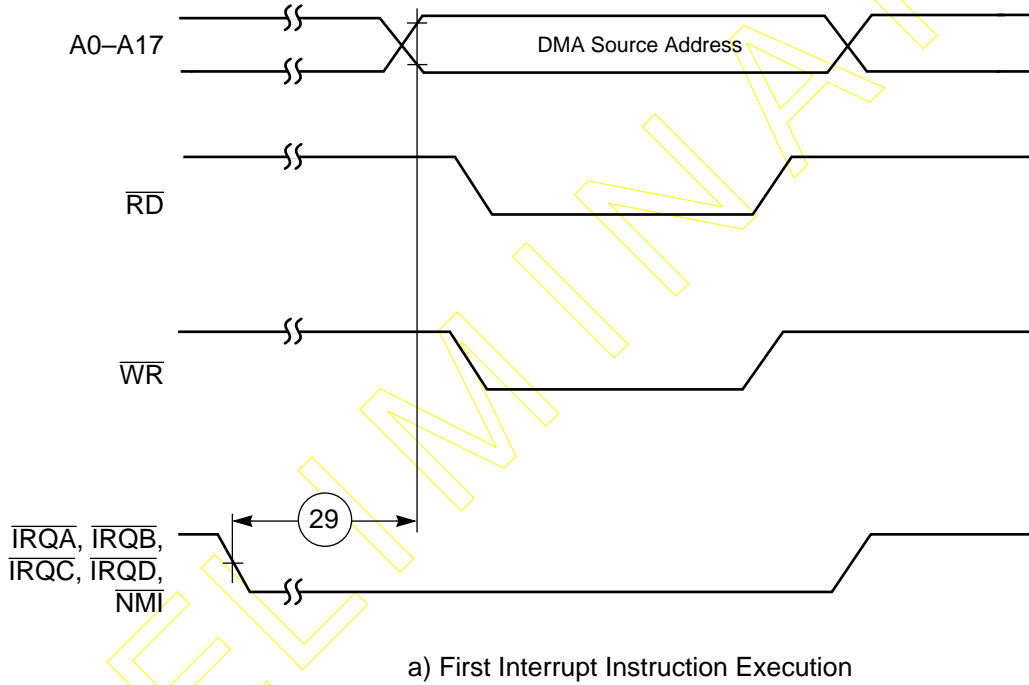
A0–A17

DMA Source Address

$\overline{RD}$

$\overline{WR}$

29

$\overline{IRQA}$, $\overline{IRQB}$, $\overline{IRQC}$, $\overline{IRQD}$, $\overline{NMI}$

a) First Interrupt Instruction Execution

PRELIMINARY